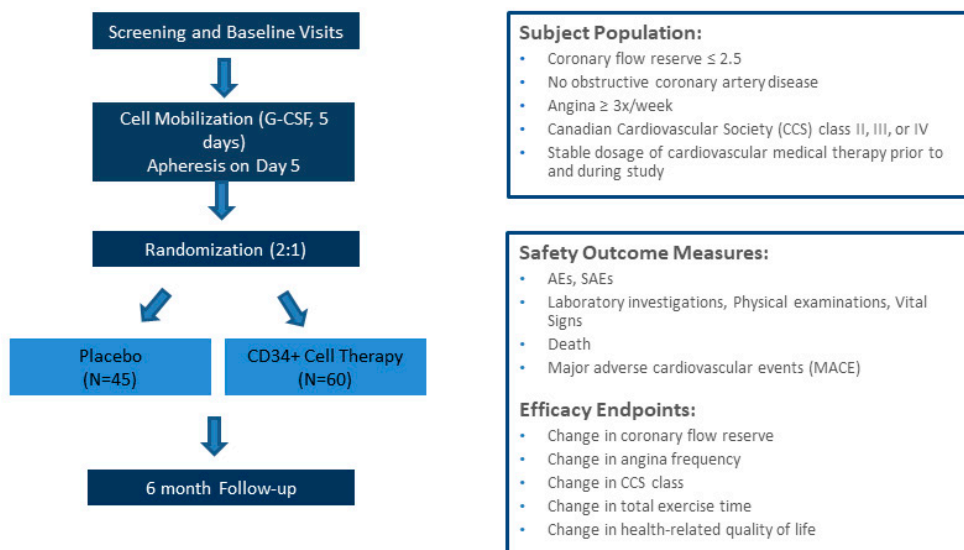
Screening and Baseline Visits

Cell Mobilization (G-CSF, 5 days)
Apheresis on Day 5

Randomization (2:1)

Placebo
(N=45)

CD34+ Cell Therapy
(N=60)

6 month Follow-up

Subject Population:
- Coronary flow reserve ≤ 2.5
- No obstructive coronary artery disease
- Angina ≥ 3x/week
- Canadian Cardiovascular Society (CCS) class II, III, or IV
- Stable dosage of cardiovascular medical therapy prior to and during study

Safety Outcome Measures:
- AEs, SAEs
- Laboratory investigations, Physical examinations, Vital Signs
- Death
- Major adverse cardiovascular events (MACE)

Efficacy Endpoints:
- Change in coronary flow reserve
- Change in angina frequency
- Change in CCS class
- Change in total exercise time
- Change in health-related quality of life